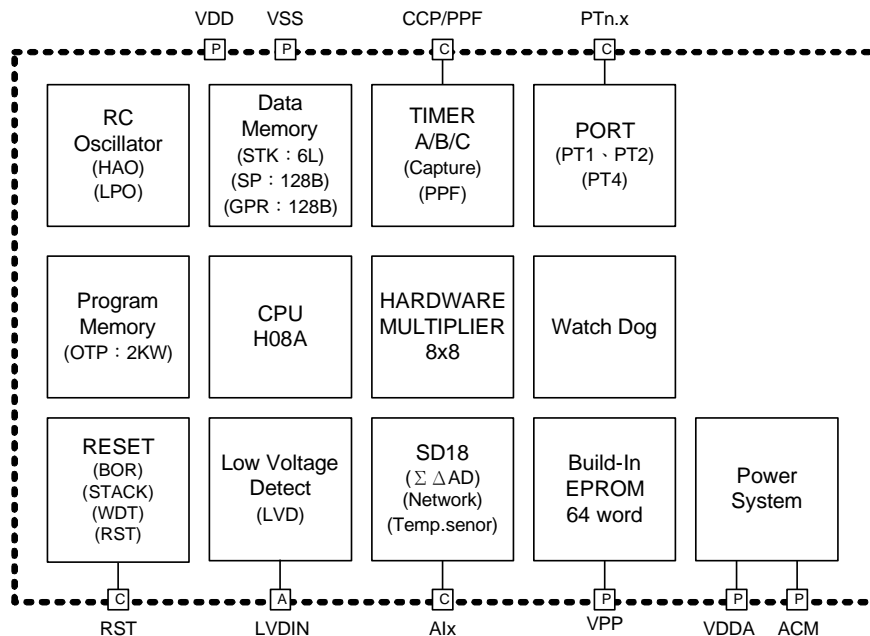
VDD VSS CCP/PPF PTn.x

P P C C

RC Oscillator (HAO) (LPO)

Data Memory (STK：6L) (SP：128B) (GPR：128B)

TIMER A/B/C (Capture) (PPF)

PORT (PT1、PT2) (PT4)

Program Memory (OTP：2KW)

CPU H08A

HARDWARE MULTIPLIER 8x8

Watch Dog

RESET (BOR) (STACK) (WDT) (RST)

Low Voltage Detect (LVD)

SD18 ($\Sigma\Delta$AD) (Network) (Temp.senor)

Build-In EPROM 64 word

Power System

C A C P P P

RST LVDIN AIx VPP VDDA ACM